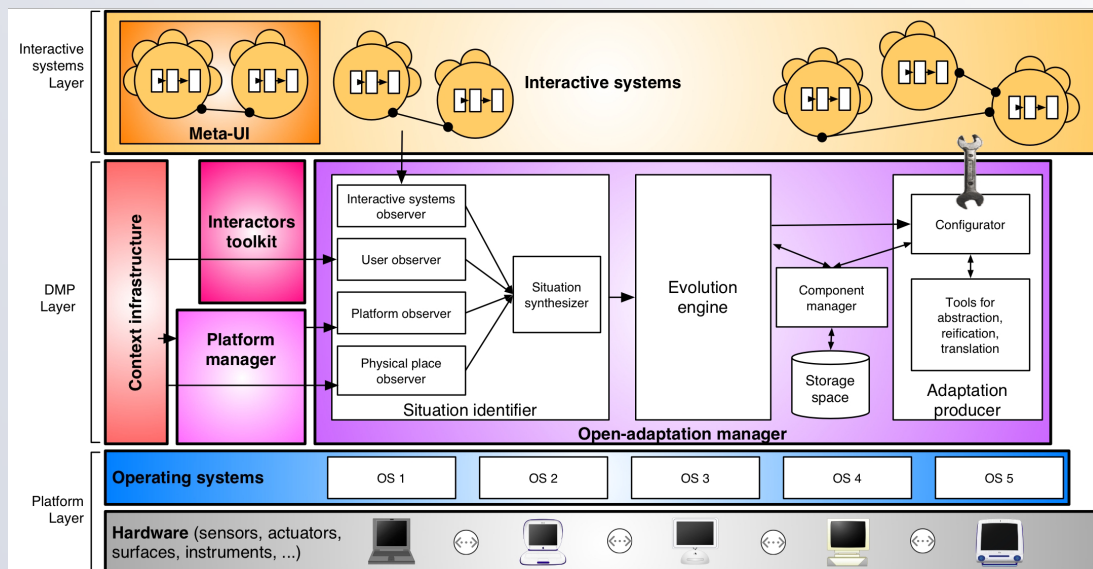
Interactive systems Layer

Meta-UI

Interactive systems

DMP Layer

Context infrastructure

Interactors toolkit

Platform manager

Interactive systems observer

User observer

Platform observer

Physical place observer

Situation synthesizer

Situation identifier

Evolution engine

Component manager

Storage space

Configurator

Tools for abstraction, reification, translation

Adaptation producer

Open-adaptation manager

Platform Layer

Operating systems

OS 1

OS 2

OS 3

OS 4

OS 5

Hardware (sensors, actuators, surfaces, instruments, ...)